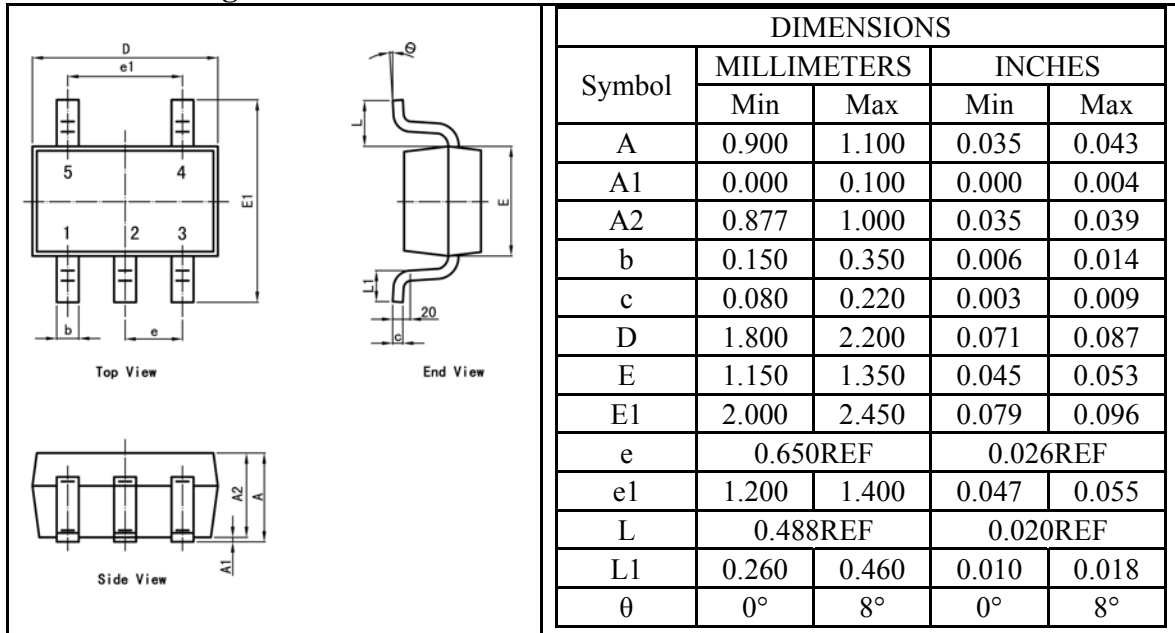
D

e1

5

4

E1

1

2

3

b

e

Top View

θ

L

E

L1

20

c

End View

A2

A

A1

Side View

<table>
<tr><th colspan="5">DIMENSIONS</th></tr>
<tr><th rowspan="2">Symbol</th><th colspan="2">MILLIMETERS</th><th colspan="2">INCHES</th></tr>
<tr><th>Min</th><th>Max</th><th>Min</th><th>Max</th></tr>
<tr><td>A</td><td>0.900</td><td>1.100</td><td>0.035</td><td>0.043</td></tr>
<tr><td>A1</td><td>0.000</td><td>0.100</td><td>0.000</td><td>0.004</td></tr>
<tr><td>A2</td><td>0.877</td><td>1.000</td><td>0.035</td><td>0.039</td></tr>
<tr><td>b</td><td>0.150</td><td>0.350</td><td>0.006</td><td>0.014</td></tr>
<tr><td>c</td><td>0.080</td><td>0.220</td><td>0.003</td><td>0.009</td></tr>
<tr><td>D</td><td>1.800</td><td>2.200</td><td>0.071</td><td>0.087</td></tr>
<tr><td>E</td><td>1.150</td><td>1.350</td><td>0.045</td><td>0.053</td></tr>
<tr><td>E1</td><td>2.000</td><td>2.450</td><td>0.079</td><td>0.096</td></tr>
<tr><td>e</td><td colspan="2">0.650REF</td><td colspan="2">0.026REF</td></tr>
<tr><td>e1</td><td>1.200</td><td>1.400</td><td>0.047</td><td>0.055</td></tr>
<tr><td>L</td><td colspan="2">0.488REF</td><td colspan="2">0.020REF</td></tr>
<tr><td>L1</td><td>0.260</td><td>0.460</td><td>0.010</td><td>0.018</td></tr>
<tr><td>θ</td><td>0°</td><td>8°</td><td>0°</td><td>8°</td></tr>
</table>